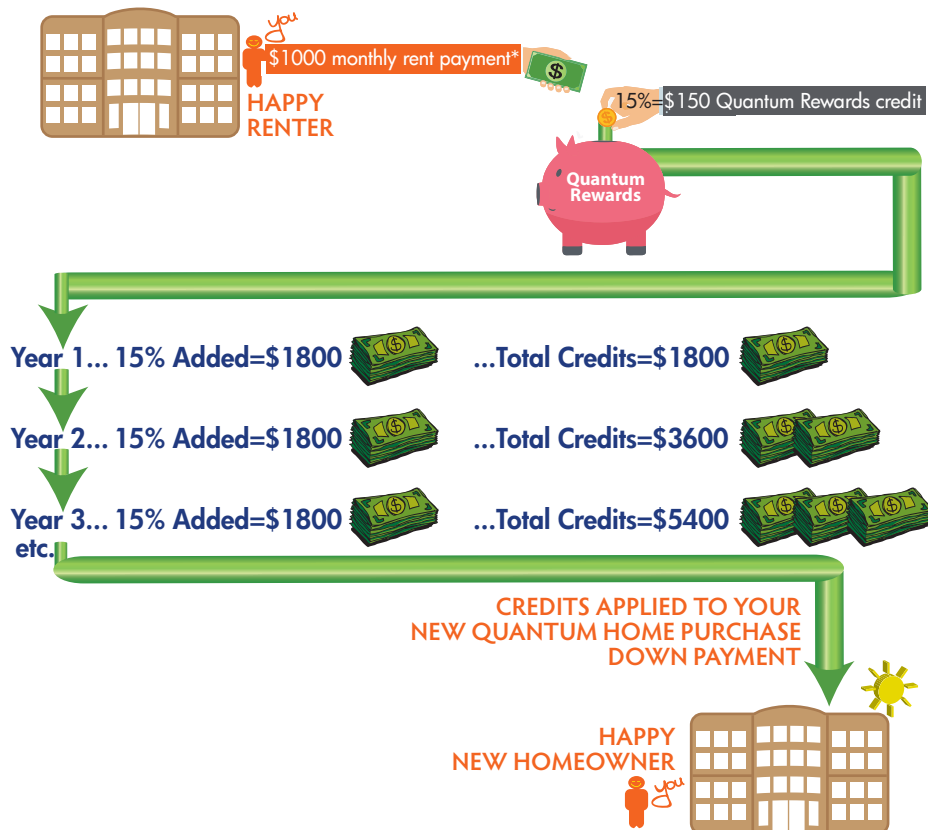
you
$1000 monthly rent payment*

HAPPY RENTER

15%=$150 Quantum Rewards credit

Quantum Rewards

Year 1... 15% Added=$1800 ...Total Credits=$1800

Year 2... 15% Added=$1800 ...Total Credits=$3600

Year 3... 15% Added=$1800 ...Total Credits=$5400
etc.

CREDITS APPLIED TO YOUR NEW QUANTUM HOME PURCHASE DOWN PAYMENT

HAPPY NEW HOMEOWNER

you